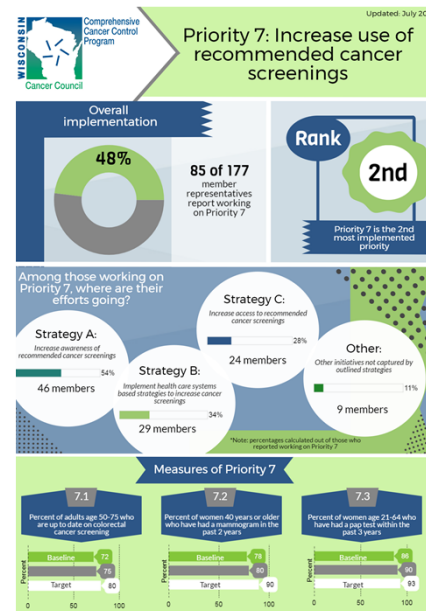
WISCONSIN Comprehensive Cancer Control Program

Cancer Council

Updated: July 20

Priority 7: Increase use of recommended cancer screenings

Overall implementation

48%

85 of 177 member representatives report working on Priority 7

Rank

2nd

Priority 7 is the 2nd most implemented priority

Among those working on Priority 7, where are their efforts going?

Strategy A:

Increase awareness of recommended cancer screenings

54%

46 members

Strategy B:

Implement health care systems based strategies to increase cancer screenings

34%

29 members

Strategy C:

Increase access to recommended cancer screenings

28%

24 members

Other:

Other initiatives not captured by outlined strategies

11%

9 members

*Note: percentages calculated out of those who reported working on Priority 7

Measures of Priority 7

7.1

Percent of adults age 50-75 who are up to date on colorectal cancer screening

Baseline 72

75

Target 80

Percent

0 50 100

7.2

Percent of women 40 years or older who have had a mammogram in the past 2 years

Baseline 78

80

Target 90

Percent

0 50 100

7.3

Percent of women age 21-64 who have had a pap test within the past 3 years

Baseline 86

90

Target 93

Percent

0 50 100